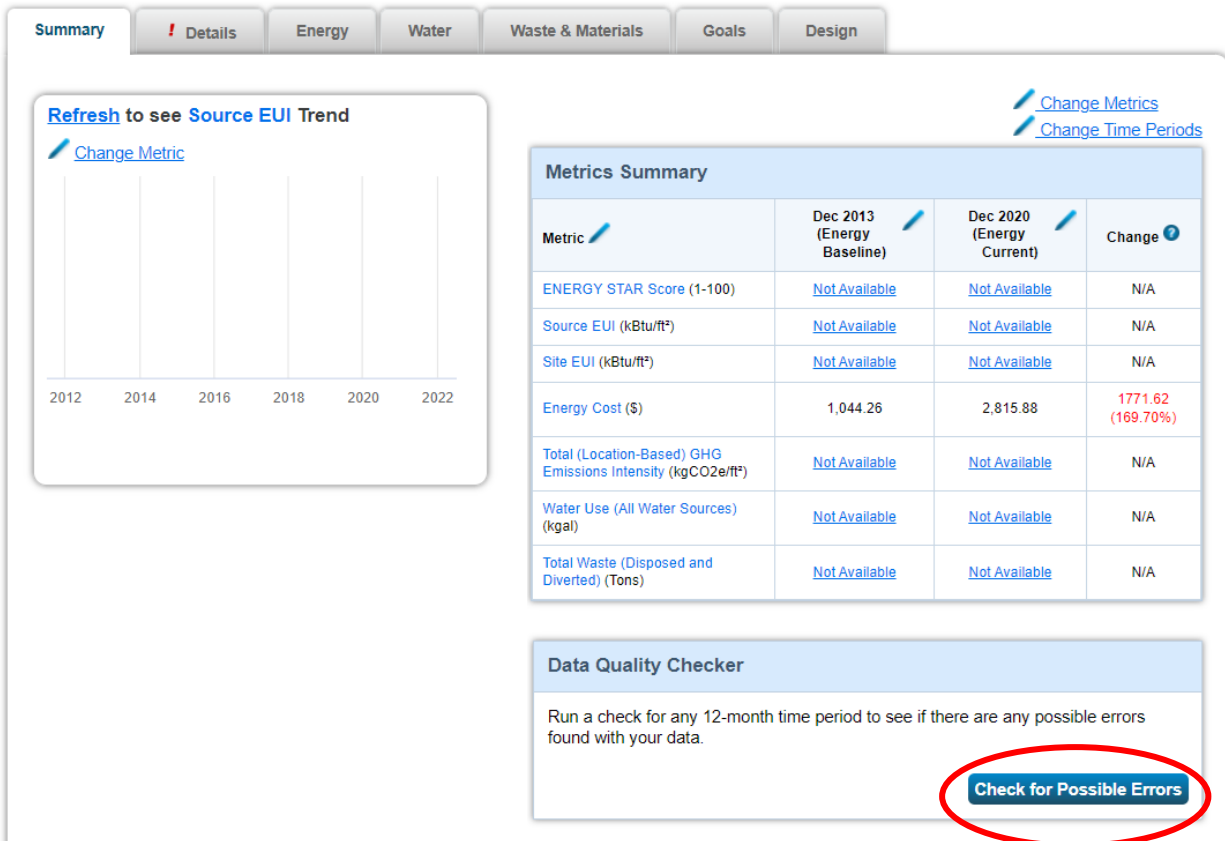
Summary | ! Details | Energy | Water | Waste & Materials | Goals | Design

Refresh to see Source EUI Trend

Change Metric

2012 2014 2016 2018 2020 2022

Change Metrics
Change Time Periods

Metrics Summary

| Metric | Dec 2013 (Energy Baseline) | Dec 2020 (Energy Current) | Change |
|---|---|---|---|
| ENERGY STAR Score (1-100) | Not Available | Not Available | N/A |
| Source EUI (kBtu/ft²) | Not Available | Not Available | N/A |
| Site EUI (kBtu/ft²) | Not Available | Not Available | N/A |
| Energy Cost ($) | 1,044.26 | 2,815.88 | 1771.62 (169.70%) |
| Total (Location-Based) GHG Emissions Intensity (kgCO2e/ft²) | Not Available | Not Available | N/A |
| Water Use (All Water Sources) (kgal) | Not Available | Not Available | N/A |
| Total Waste (Disposed and Diverted) (Tons) | Not Available | Not Available | N/A |

Data Quality Checker

Run a check for any 12-month time period to see if there are any possible errors found with your data.

Check for Possible Errors